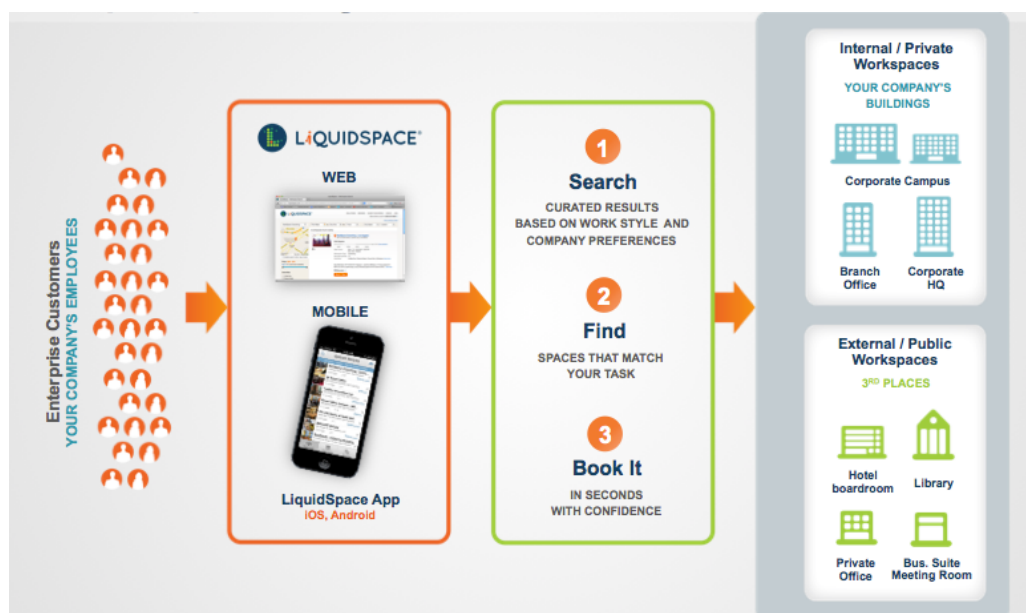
Enterprise Customers
YOUR COMPANY'S EMPLOYEES

LIQUIDSPACE®

WEB

MOBILE

LiquidSpace App
iOS, Android

1
Search
CURATED RESULTS BASED ON WORK STYLE AND COMPANY PREFERENCES

2
Find
SPACES THAT MATCH YOUR TASK

3
Book It
IN SECONDS WITH CONFIDENCE

Internal / Private Workspaces
YOUR COMPANY'S BUILDINGS

Corporate Campus

Branch Office

Corporate HQ

External / Public Workspaces
3RD PLACES

Hotel boardroom

Library

Private Office

Bus. Suite Meeting Room